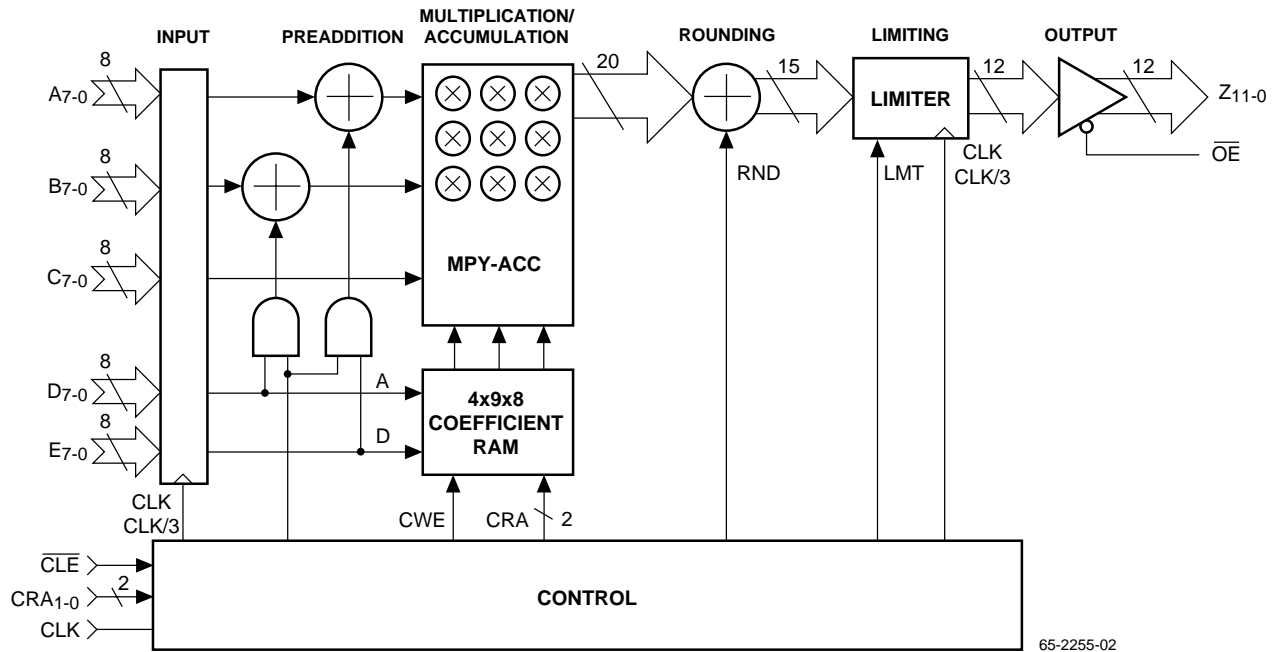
INPUT

PREADDITION

MULTIPLICATION/
ACCUMULATION

ROUNDING

LIMITING

OUTPUT

8

$A_{7-0}$

8

$B_{7-0}$

8

$C_{7-0}$

8

$D_{7-0}$

8

$E_{7-0}$

20

15

12

12

$Z_{11-0}$

LIMITER

CLK
CLK/3

$\overline{OE}$

RND

LMT

MPY-ACC

A

D

4x9x8
COEFFICIENT
RAM

CLK
CLK/3

CWE

CRA

2

$\overline{CLE}$

2

$CRA_{1-0}$

CLK

CONTROL

65-2255-02